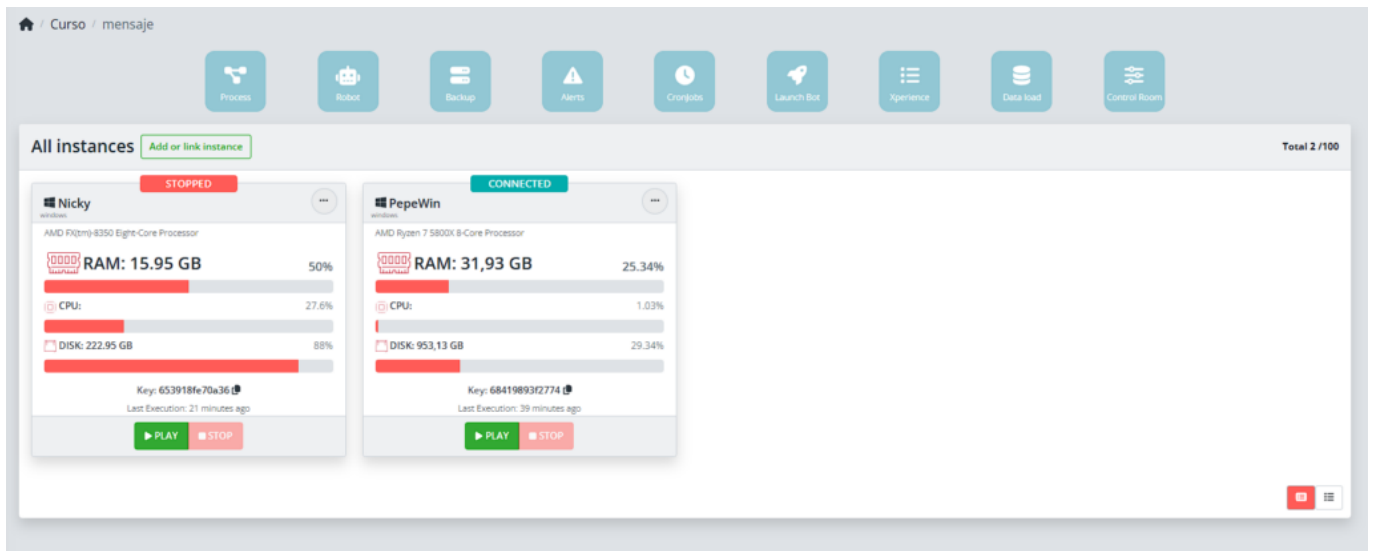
/ Curso / mensaje

Process Robot Backup Alerts Cronjobs Launch Bot Xperience Data load Control Room

All instances Add or link instance

Total 2 /100

STOPPED

Nicky
windows

AMD FX(tm)-8350 Eight-Core Processor

RAM: 15.95 GB 50%

CPU: 27.6%

DISK: 222.95 GB 88%

Key: 653918fe70a36

Last Execution: 21 minutes ago

▶ PLAY ■ STOP

CONNECTED

PepeWin
windows

AMD Ryzen 7 5800X 8-Core Processor

RAM: 31,93 GB 25.34%

CPU: 1.03%

DISK: 953,13 GB 29.34%

Key: 68419893f2774

Last Execution: 39 minutes ago

▶ PLAY ■ STOP